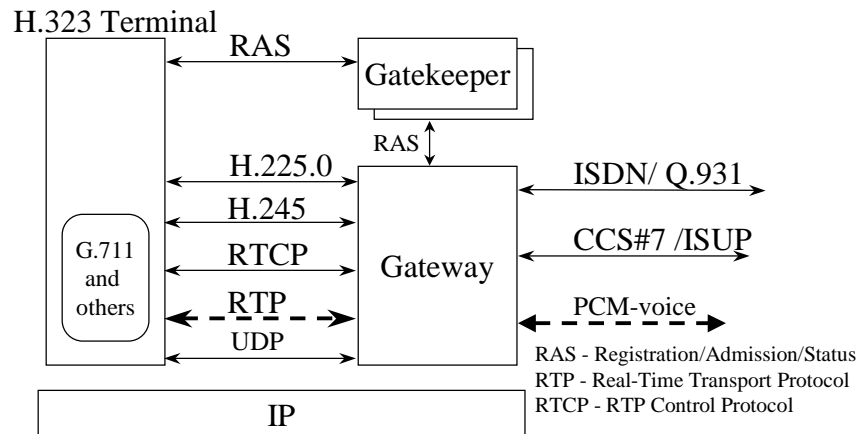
H.323 Terminal

RAS

Gatekeeper

RAS

H.225.0

H.245

RTCP

RTP

UDP

G.711 and others

Gateway

ISDN/ Q.931

CCS#7 /ISUP

PCM-voice

RAS - Registration/Admission/Status
RTP - Real-Time Transport Protocol
RTCP - RTP Control Protocol

IP